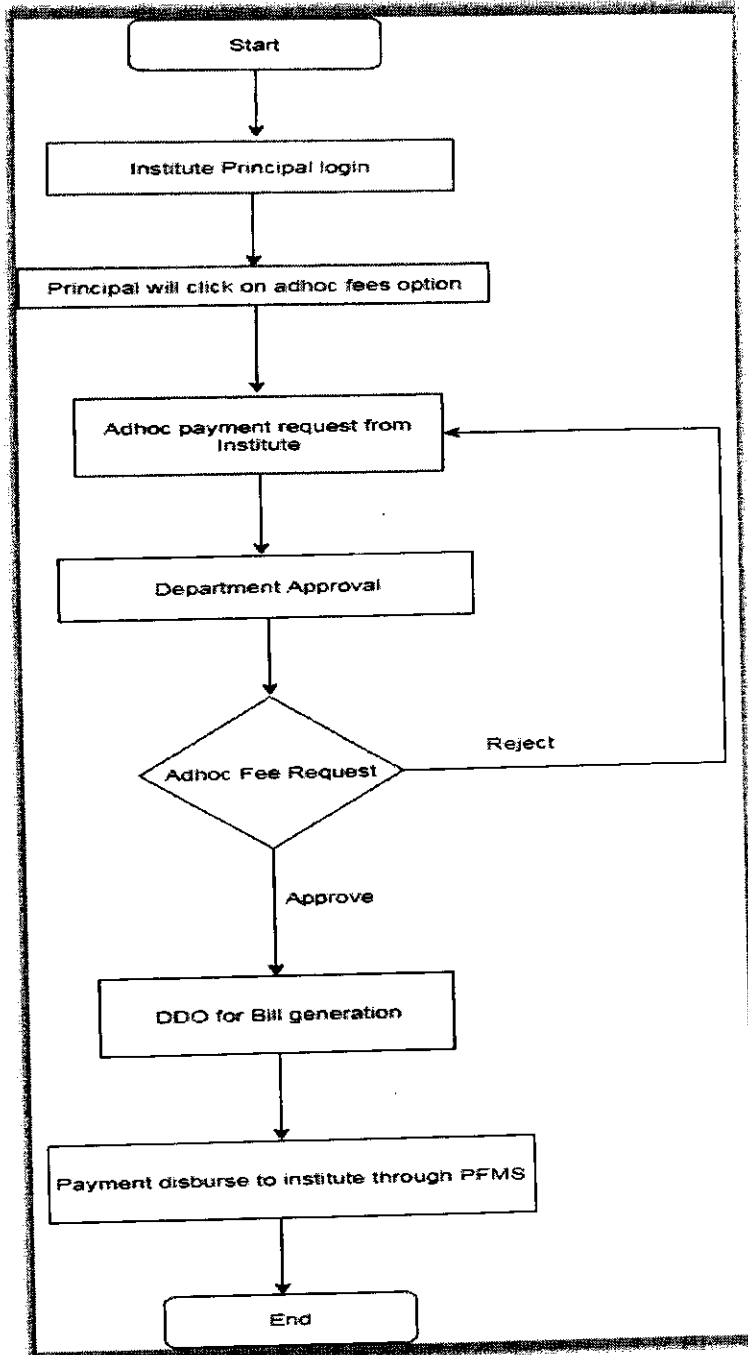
Start

Institute Principal login

Principal will click on adhoc fees option

Adhoc payment request from Institute

Department Approval

Adhoc Fee Request

Reject

Approve

DDO for Bill generation

Payment disburse to institute through PFMS

End